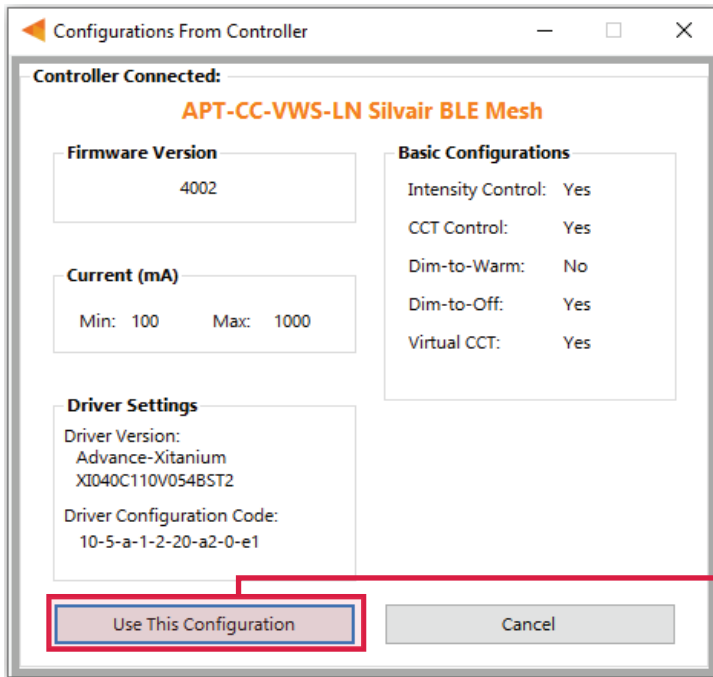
Configurations From Controller

Controller Connected:

APT-CC-VWS-LN Silvair BLE Mesh

Firmware Version

4002

Current (mA)

Min: 100 Max: 1000

Driver Settings

Driver Version:
Advance-Xitanium
XI040C110V054BST2

Driver Configuration Code:
10-5-a-1-2-20-a2-0-e1

Basic Configurations

| | |
|---|---|
| Intensity Control: | Yes |
| CCT Control: | Yes |
| Dim-to-Warm: | No |
| Dim-to-Off: | Yes |
| Virtual CCT: | Yes |

Use This Configuration

Cancel